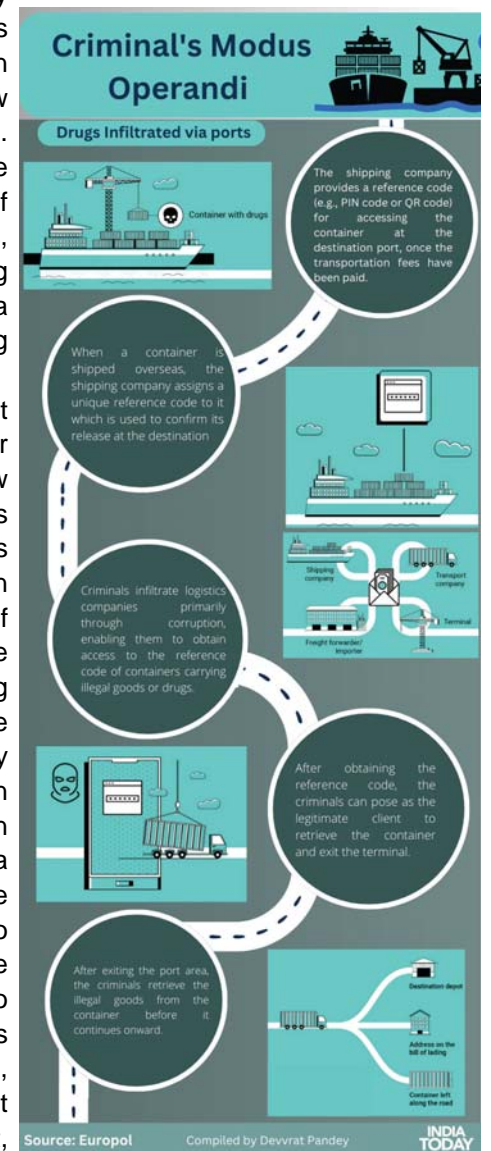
Criminal's Modus Operandi

Drugs Infiltrated via ports

Container with drugs

The shipping company provides a reference code (e.g., PIN code or QR code) for accessing the container at the destination port, once the transportation fees have been paid.

When a container is shipped overseas, the shipping company assigns a unique reference code to it which is used to confirm its release at the destination

Shipping company

Transport company

Terminal

Freight forwarder/ Importer

Criminals infiltrate logistics companies primarily through corruption, enabling them to obtain access to the reference code of containers carrying illegal goods or drugs.

After obtaining the reference code, the criminals can pose as the legitimate client to retrieve the container and exit the terminal.

After exiting the port area, the criminals retrieve the illegal goods from the container before it continues onward.

Destination depot

Address on the bill of lading

Container left along the road

Source: Europol

Compiled by Devvrat Pandey

INDIA TODAY